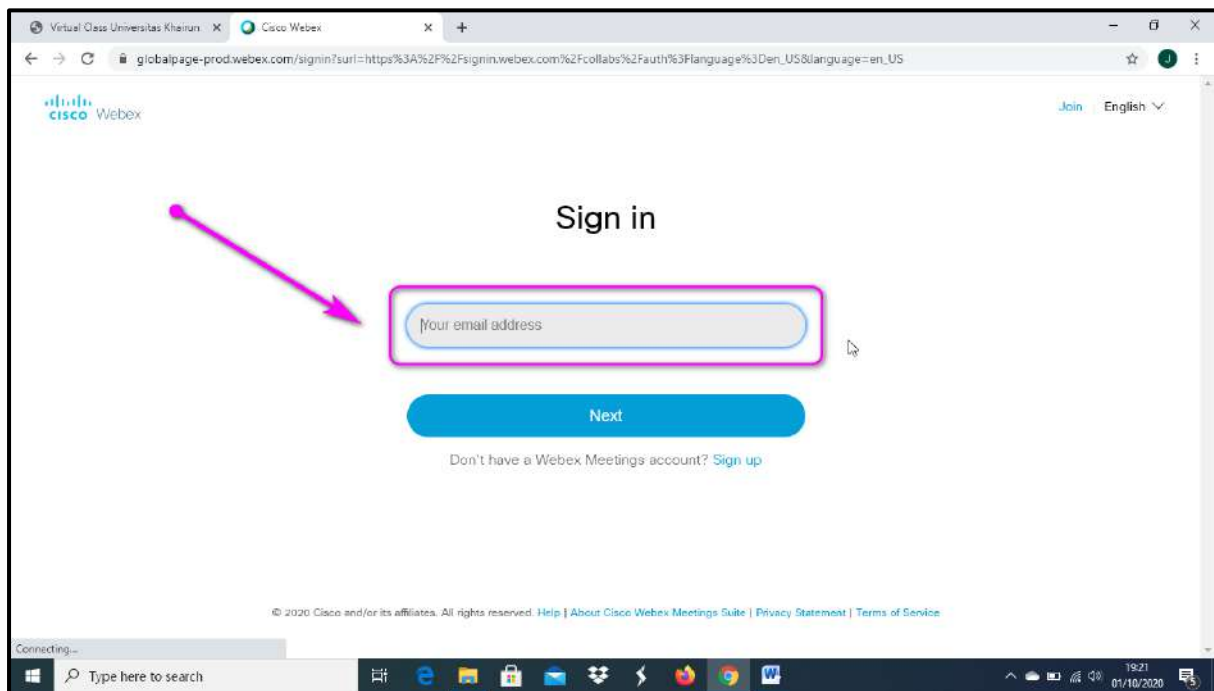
Virtual Class Universitas Khairun ×
Cisco Webex ×
+

globalpage-prod.webex.com/signin?surl=https%3A%2F%2Fsignin.webex.com%2Fcollabs%2Fauth%3Flanguage%3Den_US&language=en_US

cisco Webex

Join English

Sign in

Your email address

Next

Don't have a Webex Meetings account? Sign up

© 2020 Cisco and/or its affiliates. All rights reserved. Help | About Cisco Webex Meetings Suite | Privacy Statement | Terms of Service

Connecting...

Type here to search

19:21
01/10/2020